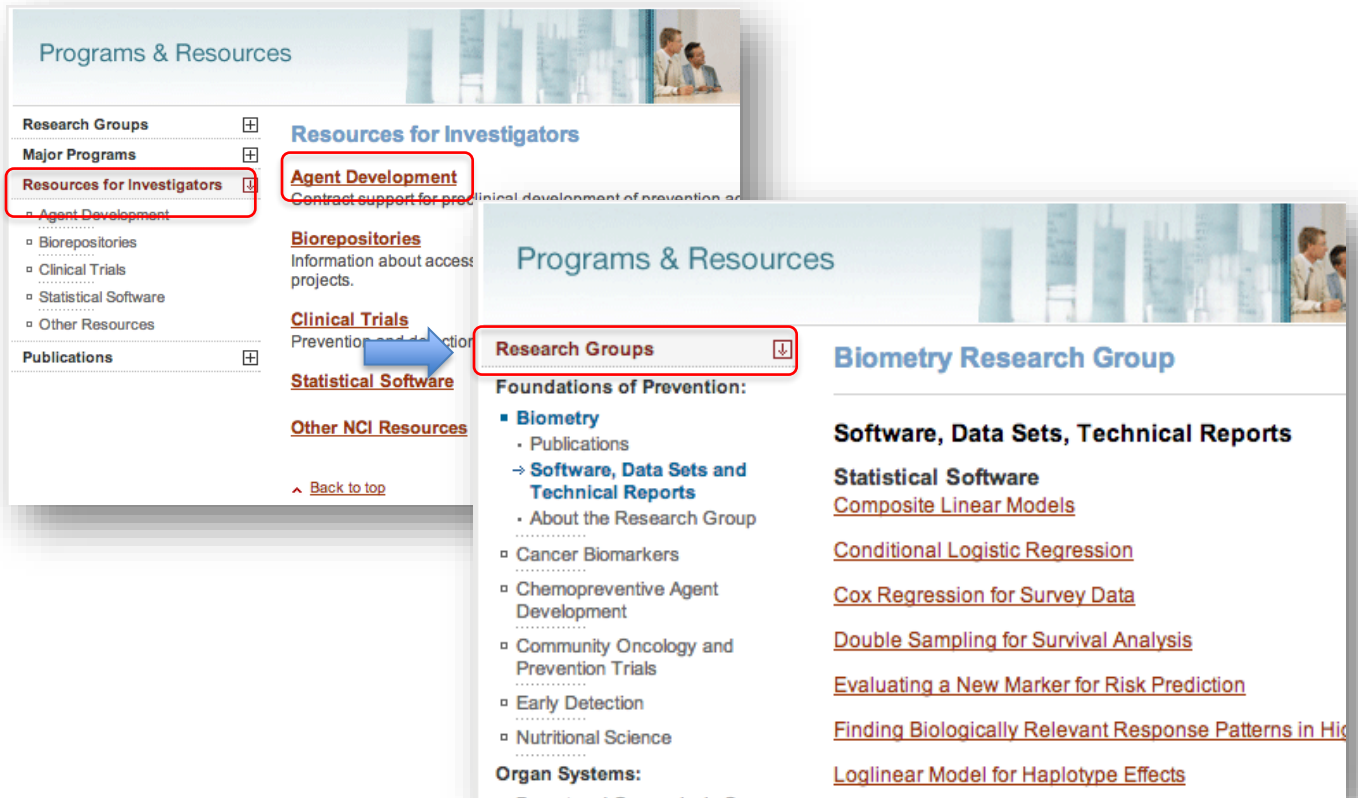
Programs & Resources

Research Groups
Major Programs
Resources for Investigators
Agent Development
Biorepositories
Clinical Trials
Statistical Software
Other Resources
Publications

Resources for Investigators

Agent Development
Contract support for preclinical development of prevention a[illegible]

Biorepositories
Information about access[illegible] projects.

Clinical Trials
Prevention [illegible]

Statistical Software

Other NCI Resources

Back to top

Programs & Resources

Research Groups
Foundations of Prevention:
Biometry
Publications
Software, Data Sets and Technical Reports
About the Research Group
Cancer Biomarkers
Chemopreventive Agent Development
Community Oncology and Prevention Trials
Early Detection
Nutritional Science
Organ Systems:

Biometry Research Group

Software, Data Sets, Technical Reports

Statistical Software
Composite Linear Models
Conditional Logistic Regression
Cox Regression for Survey Data
Double Sampling for Survival Analysis
Evaluating a New Marker for Risk Prediction
Finding Biologically Relevant Response Patterns in Hig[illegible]
Loglinear Model for Haplotype Effects